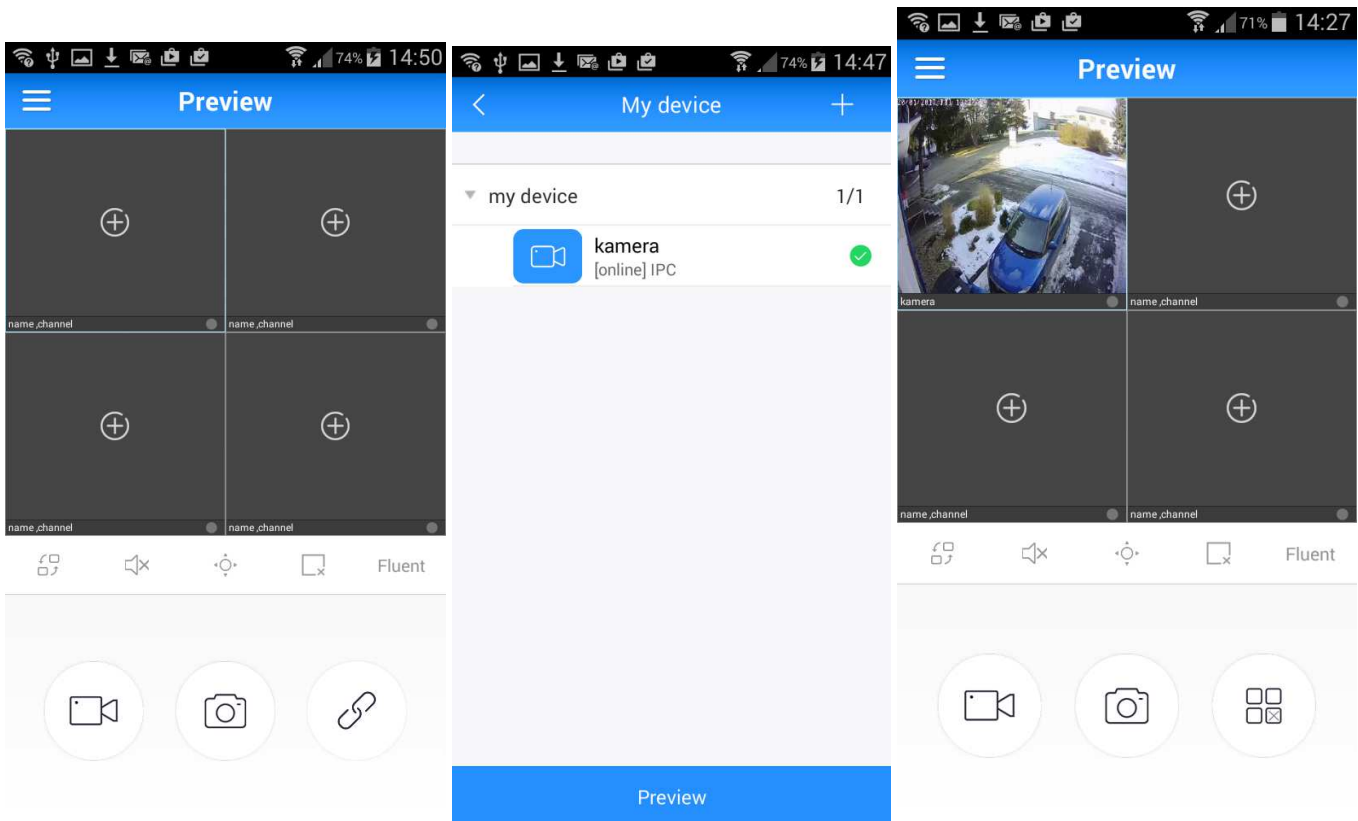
74% 14:50

Preview

name ,channel
name ,channel
name ,channel
name ,channel

Fluent

74% 14:47

My device

my device 1/1

kamera
[online] IPC

Preview

71% 14:27

Preview

kamera
name ,channel
name ,channel
name ,channel

Fluent